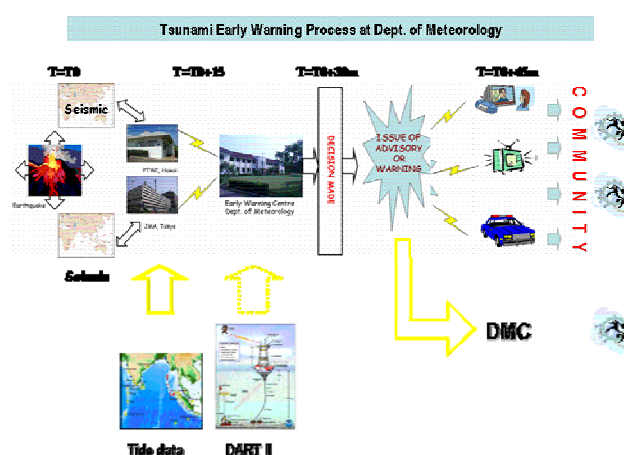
Tsunami Early Warning Process at Dept. of Meteorology

T=T0

T=T0+15

T=T0+30m

T=T0+45m

Seismic

Earthquake

PTWC, Hawaii

JMA, Tokyo

Early Warning Centre Dept. of Meteorology

DECISION MADE

ISSUE OF ADVISORY OR WARNING

COMMUNITY

Seismic

DMC

Tide data

DART II